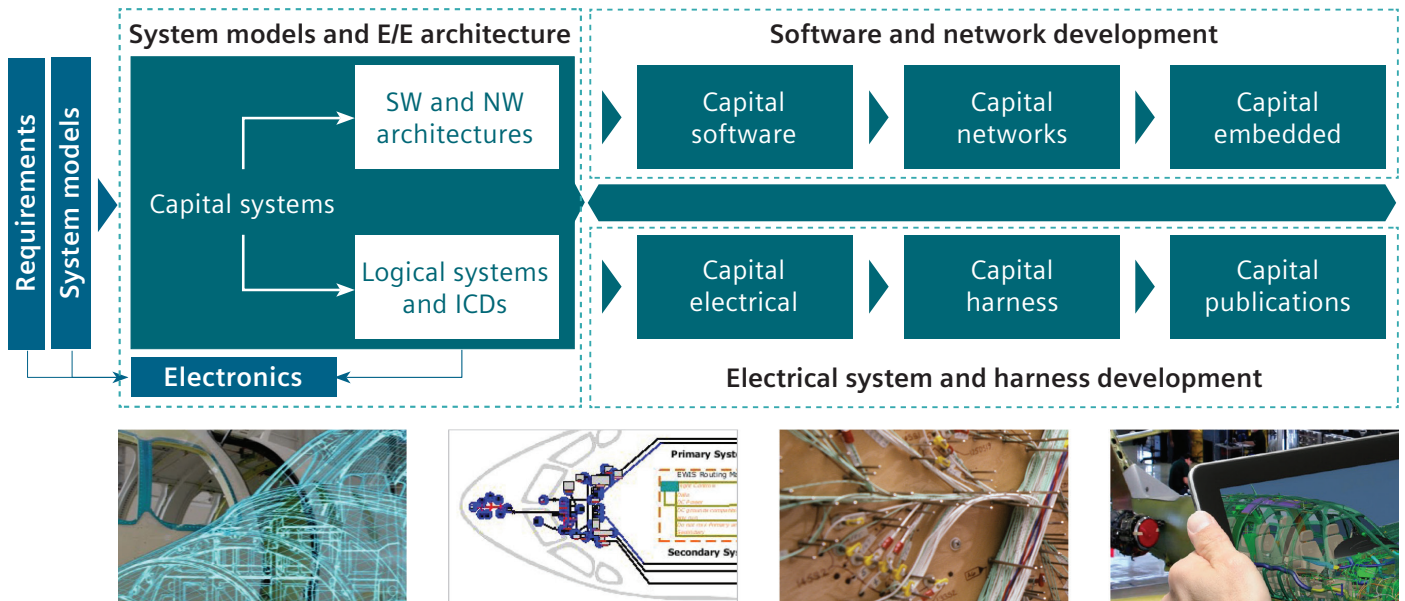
Requirements

System models

System models and E/E architecture

Capital systems

SW and NW architectures

Logical systems and ICDs

Electronics

Software and network development

Capital software

Capital networks

Capital embedded

Capital electrical

Capital harness

Capital publications

Electrical system and harness development

Primary Syste

EWIS Routing M

Secondary Sy